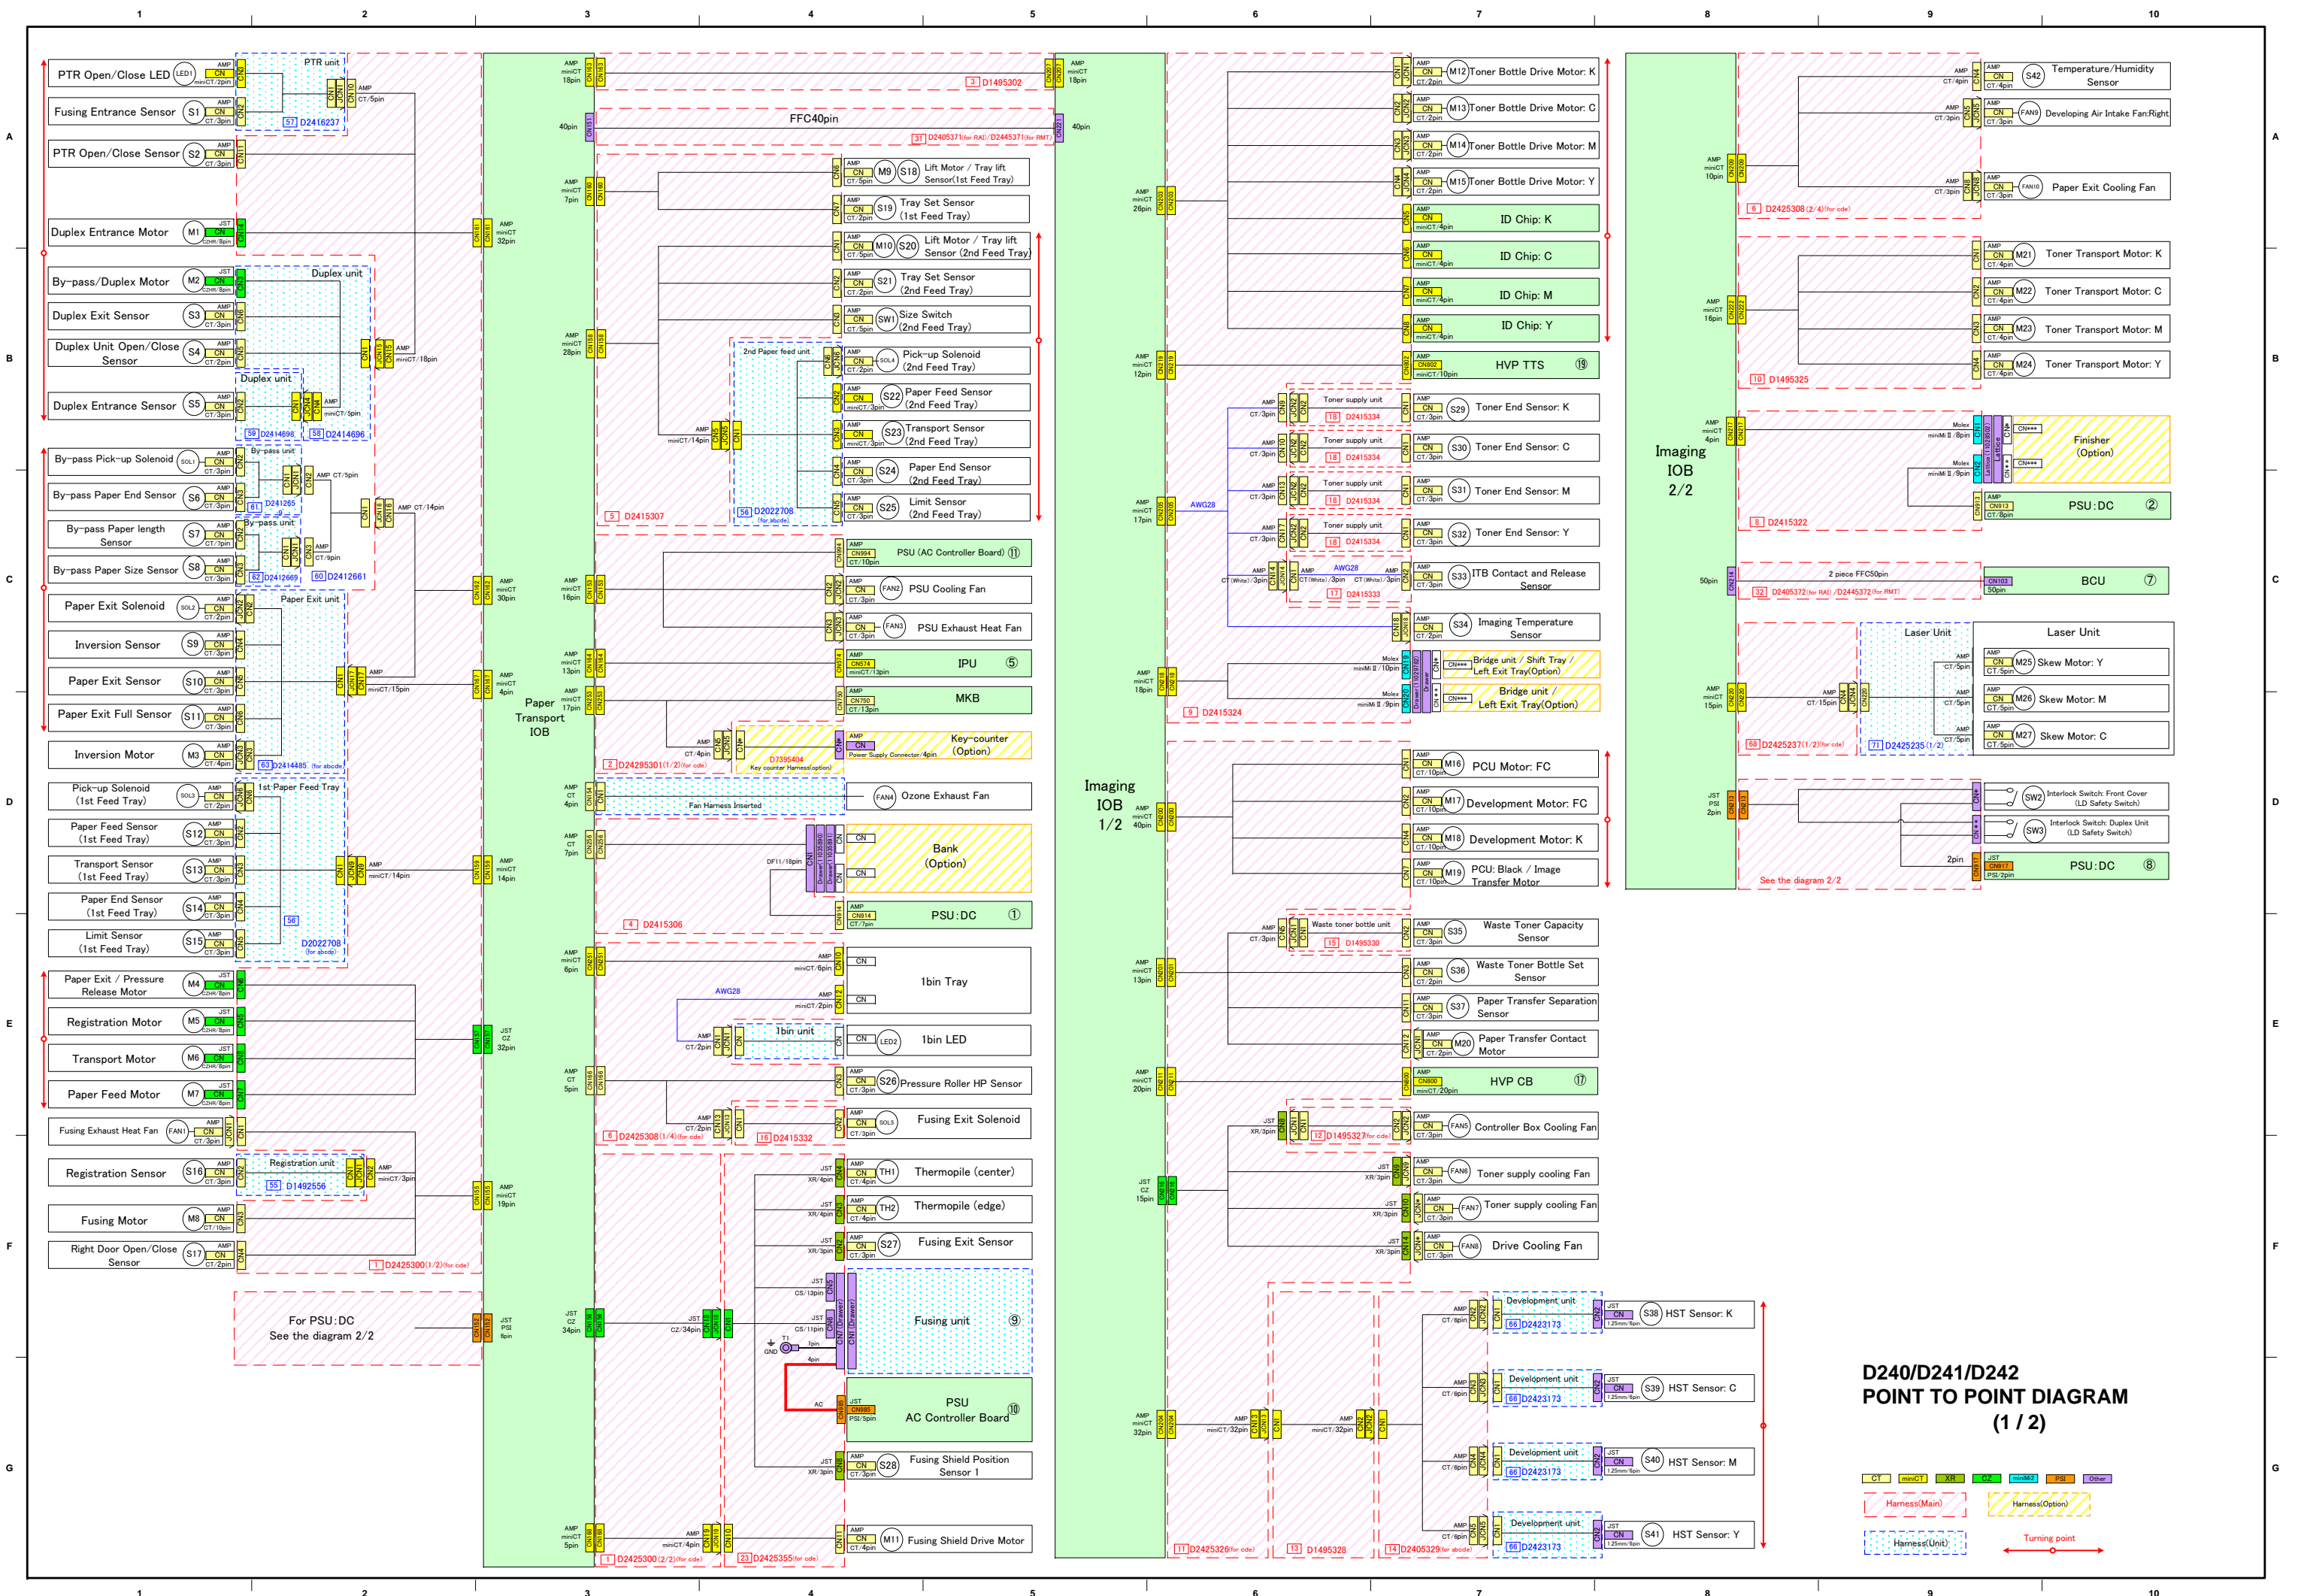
1 2 3 4 5 6 7 8 9 10

A B C D E F G

PTR Open/Close LED
Fusing Entrance Sensor S1
PTR Open/Close Sensor S2
Duplex Entrance Motor M1
By-pass/Duplex Motor M2
Duplex Exit Sensor S3
Duplex Unit Open/Close Sensor S4
Duplex Entrance Sensor S5
By-pass Pick-up Solenoid SOL1
By-pass Paper End Sensor S6
By-pass Paper length Sensor S7
By-pass Paper Size Sensor S8
Paper Exit Solenoid SOL2
Inversion Sensor S9
Paper Exit Sensor S10
Paper Exit Full Sensor S11
Inversion Motor M3
Pick-up Solenoid (1st Feed Tray) SOL3
Paper Feed Sensor (1st Feed Tray) S12
Transport Sensor (1st Feed Tray) S13
Paper End Sensor (1st Feed Tray) S14
Limit Sensor (1st Feed Tray) S15
Paper Exit / Pressure Release Motor M4
Registration Motor M5
Transport Motor M6
Paper Feed Motor M7
Fusing Exhaust Heat Fan FAN1
Registration Sensor S16
Fusing Motor M8
Right Door Open/Close Sensor S17
For PSU:DC See the diagram 2/2

PTR unit
Duplex unit
By-pass unit
Paper Exit unit
1st Paper Feed Tray
Registration unit
2nd Paper feed unit

57 D2416237
59 D2414698
58 D2414696
61 D241265
62 D2412669
60 D2412661
63 D2414485
56 D2022708
55 D1492556
1 D2425300 (1/2)
5 D2415307
2 D2429530 1 (1/2)
4 D2415306
6 D2425308 (1/4)
16 D2415332
1 D2425300 (2/2)
23 D2425355
3 D1495302
31 D2405371 (for RA) / D2445371 (for RMT)

Paper Transport IOB

FFC40pin

Lift Motor / Tray lift Sensor(1st Feed Tray) M9 S18
Tray Set Sensor (1st Feed Tray) S19
Lift Motor / Tray lift Sensor (2nd Feed Tray) M10 S20
Tray Set Sensor (2nd Feed Tray) S21
Size Switch (2nd Feed Tray) SW1
Pick-up Solenoid (2nd Feed Tray) SOL4
Paper Feed Sensor (2nd Feed Tray) S22
Transport Sensor (2nd Feed Tray) S23
Paper End Sensor (2nd Feed Tray) S24
Limit Sensor (2nd Feed Tray) S25
PSU (AC Controller Board) 11
PSU Cooling Fan FAN2
PSU Exhaust Heat Fan FAN3
IPU 5
MKB
Key-counter (Option)
D7395404 Key counter Harness(option)
Ozone Exhaust Fan FAN4
Fan Harness Inserted
Bank (Option)
PSU:DC 1
1bin Tray
1bin unit
1bin LED LED2
AWG28
Pressure Roller HP Sensor S26
Fusing Exit Solenoid SOL5
Thermopile (center) TH1
Thermopile (edge) TH2
Fusing Exit Sensor S27
Fusing unit 9
GND
PSU AC Controller Board 10
Fusing Shield Position Sensor 1 S28
Fusing Shield Drive Motor M11

Imaging IOB 1/2

Toner Bottle Drive Motor: K M12
Toner Bottle Drive Motor: C M13
Toner Bottle Drive Motor: M M14
Toner Bottle Drive Motor: Y M15
ID Chip: K
ID Chip: C
ID Chip: M
ID Chip: Y
HVP TTS 19
Toner supply unit
18 D2415334
Toner End Sensor: K S29
Toner End Sensor: C S30
Toner End Sensor: M S31
Toner End Sensor: Y S32
ITB Contact and Release Sensor S33
17 D2415333
Imaging Temperature Sensor S34
Bridge unit / Shift Tray / Left Exit Tray(Option)
Bridge unit / Left Exit Tray(Option)
9 D2415324
PCU Motor: FC M16
Development Motor: FC M17
Development Motor: K M18
PCU: Black / Image Transfer Motor M19
Waste toner bottle unit
15 D1495330
Waste Toner Capacity Sensor S35
Waste Toner Bottle Set Sensor S36
Paper Transfer Separation Sensor S37
Paper Transfer Contact Motor M20
HVP CB 17
12 D1495327
Controller Box Cooling Fan FAN5
Toner supply cooling Fan FAN6
Toner supply cooling Fan FAN7
Drive Cooling Fan FAN8
Development unit
66 D2423173
HST Sensor: K S38
HST Sensor: C S39
HST Sensor: M S40
HST Sensor: Y S41
11 D2425326
13 D1495328
14 D2405329

Imaging IOB 2/2

Temperature/Humidity Sensor S42
Developing Air Intake Fan:Right FAN9
Paper Exit Cooling Fan FAN10
6 D2425308 (2/4)
Toner Transport Motor: K M21
Toner Transport Motor: C M22
Toner Transport Motor: M M23
Toner Transport Motor: Y M24
10 D1495325
Finisher (Option)
PSU:DC 2
8 D2415322
2 piece FFC50pin
BCU 7
32 D2405372 (for RA) / D2445372 (for RMT)
Laser Unit
Skew Motor: Y M25
Skew Motor: M M26
Skew Motor: C M27
68 D2425237 (1/2)
71 D2425235 (1/2)
Interlock Switch: Front Cover (LD Safety Switch) SW2
Interlock Switch: Duplex Unit (LD Safety Switch) SW3
PSU:DC 8
See the diagram 2/2

D240/D241/D242
POINT TO POINT DIAGRAM
(1 / 2)

CT miniCT XR CZ miniMi2 PSI Other
Harness(Main)
Harness(Option)
Harness(Unit)
Turning point